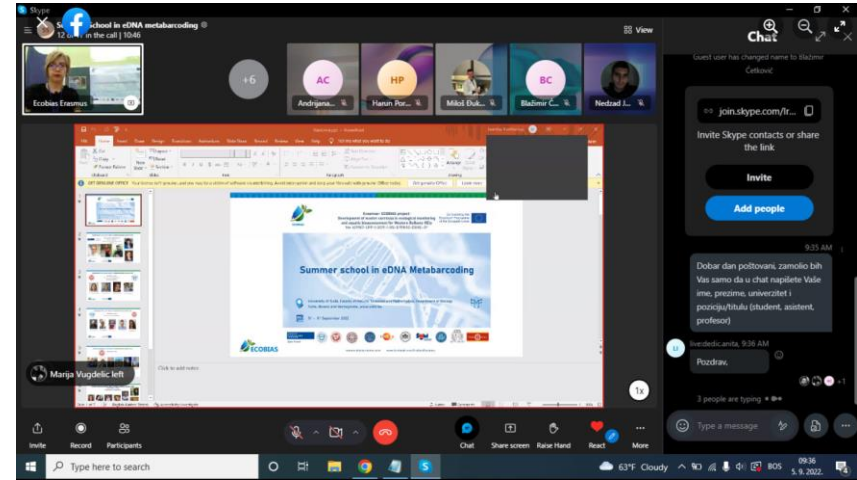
Skype

Summer school in eDNA metabarcoding
12 in the call | 10:46

View

Chat

Ecobias Erasmus

+6

AC
Andrijana...

HP
Harun Por...

Miloš Đuk...

BC
Blažimir C...

Nedzad J...

Guest user has changed name to Blažimir Ćetković

join.skype.com/Ir...

Invite Skype contacts or share the link

Invite

Add people

9:35 AM

Dobar dan poštovani, zamolio bih Vas samo da u chat napišete Vaše ime, prezime, univerzitet i poziciju/titulu (student, asistent, profesor)

livededic.anita, 9:36 AM

Pozdrav.

+1

3 people are typing

Type a message

Summer school in eDNA Metabarcoding

ECOBIAS

Click to add notes

Marija Vugdelic left

1x

Invite

Record

Participants

Chat

Share screen

Raise Hand

React

More

Type here to search

63°F Cloudy

BOS

09:36
5. 9. 2022.